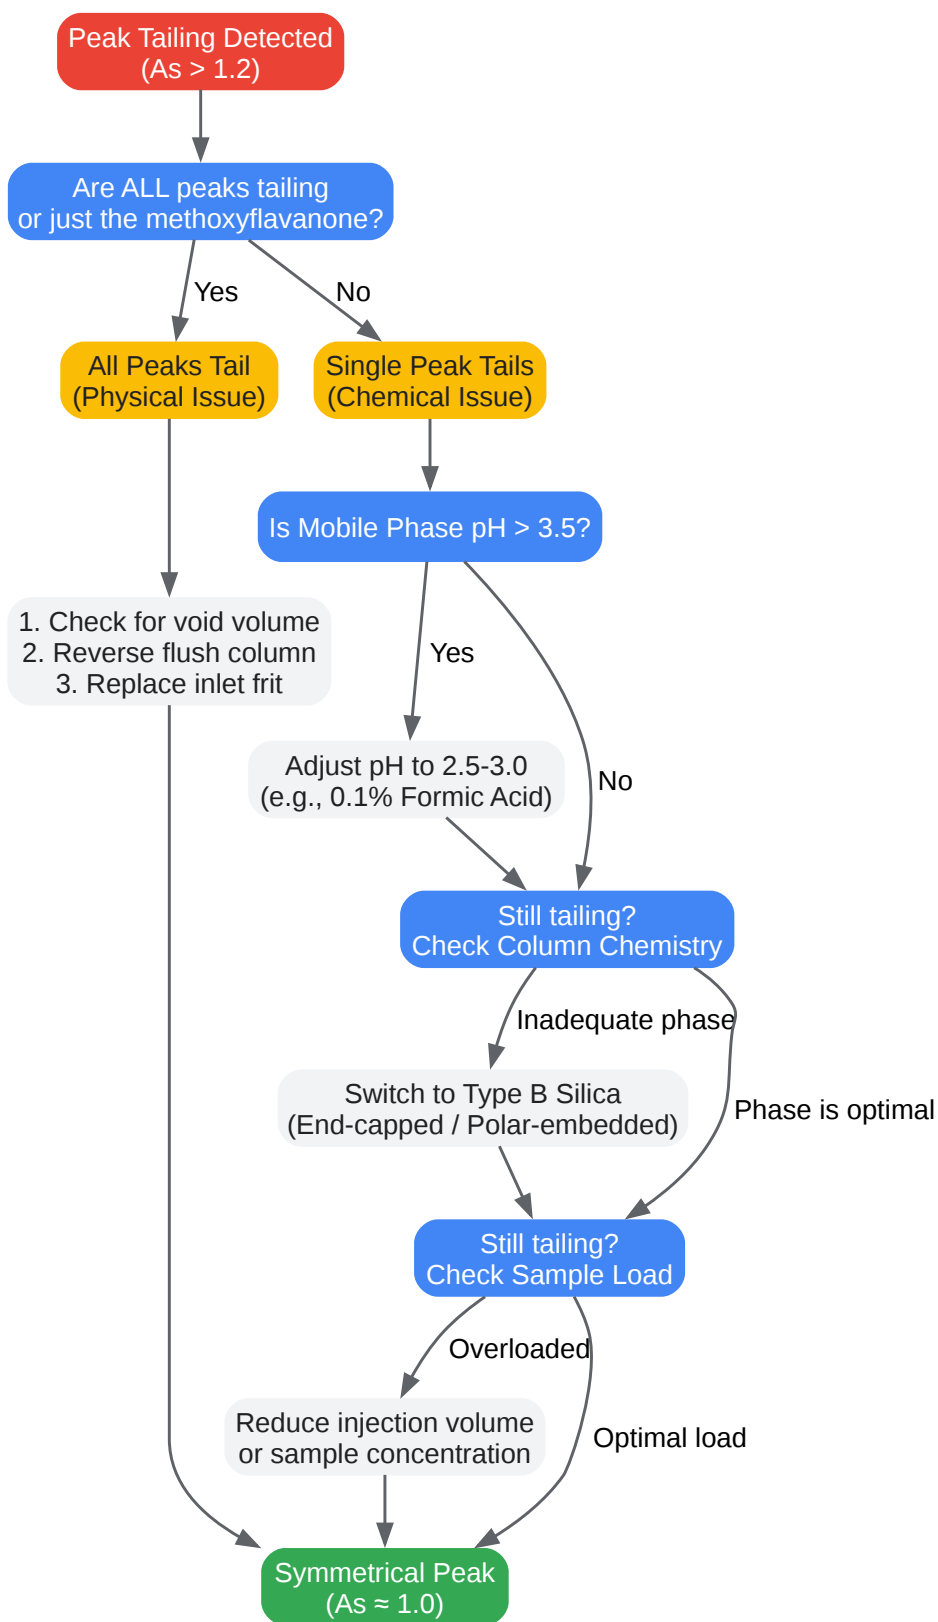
Peak Tailing Detected
(As > 1.2)

Are ALL peaks tailing
or just the methoxyflavanone?

Yes

No

All Peaks Tail
(Physical Issue)

Single Peak Tails
(Chemical Issue)

Is Mobile Phase pH > 3.5?

1. Check for void volume
2. Reverse flush column
3. Replace inlet frit

Yes

Adjust pH to 2.5-3.0
(e.g., 0.1% Formic Acid)

No

Still tailing?
Check Column Chemistry

Inadequate phase

Switch to Type B Silica
(End-capped / Polar-embedded)

Phase is optimal

Still tailing?
Check Sample Load

Overloaded

Reduce injection volume
or sample concentration

Optimal load

Symmetrical Peak
(As ≈ 1.0)